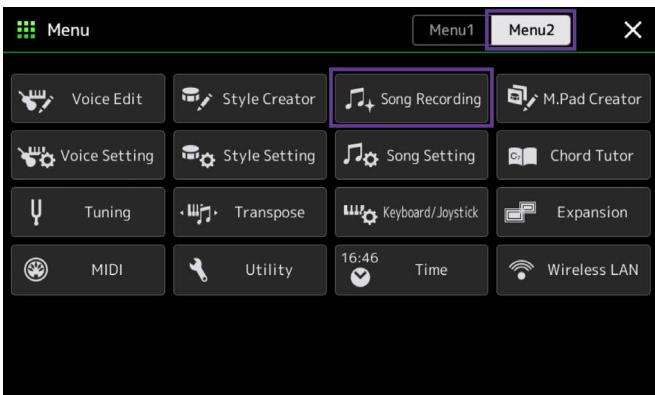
Menu

Menu1 Menu2 ×

Voice Edit
Style Creator
Song Recording
M.Pad Creator
Voice Setting
Style Setting
Song Setting
C Chord Tutor
Tuning
Transpose
Keyboard/Joystick
Expansion
MIDI
Utility
16:46 Time
Wireless LAN